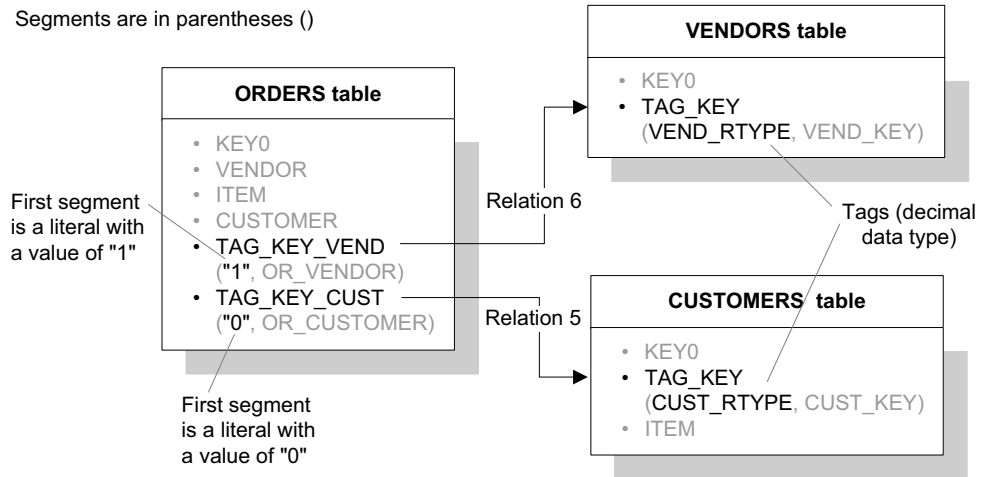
Segments are in parentheses ()

ORDERS table

- KEY0
- VENDOR
- ITEM
- CUSTOMER
- TAG_KEY_VEND ("1", OR_VENDOR)
- TAG_KEY_CUST ("0", OR_CUSTOMER)

First segment is a literal with a value of "1"

First segment is a literal with a value of "0"

Relation 6

Relation 5

VENDORS table

- KEY0
- TAG_KEY (VEND_RTYPE, VEND_KEY)

Tags (decimal data type)

CUSTOMERS table

- KEY0
- TAG_KEY (CUST_RTYPE, CUST_KEY)
- ITEM